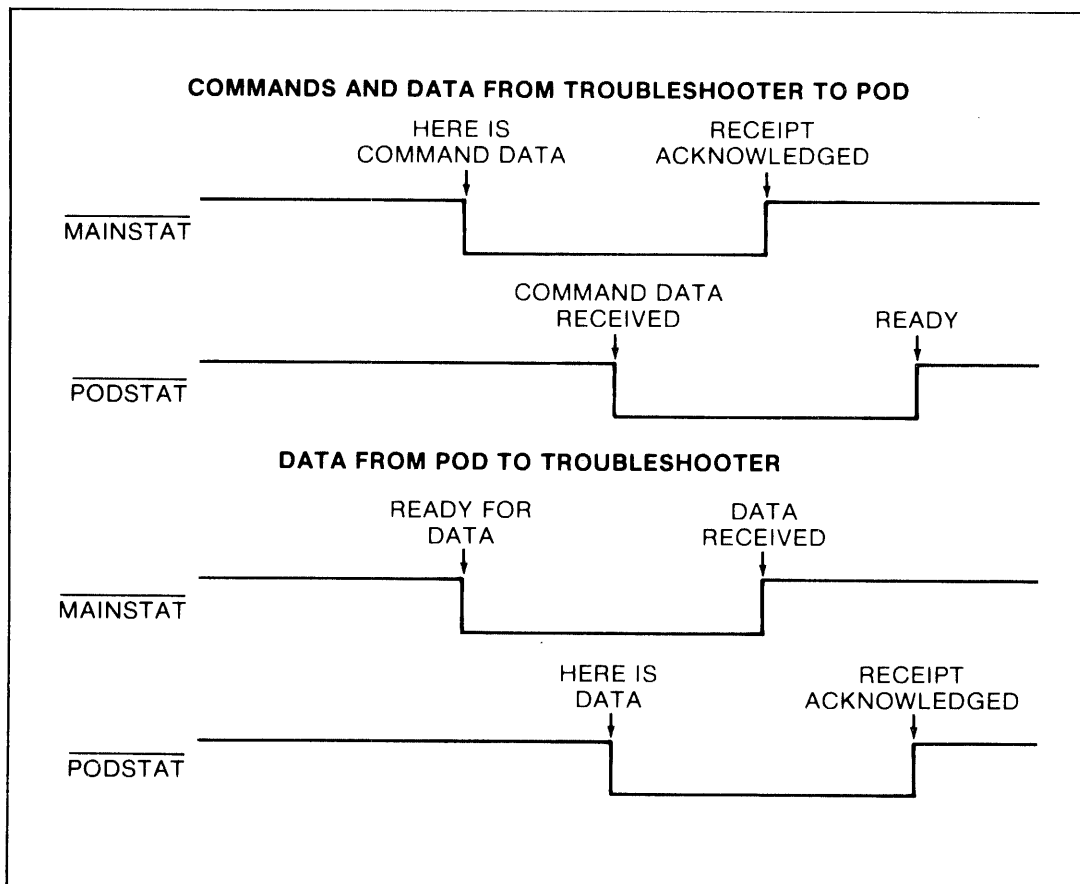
COMMANDS AND DATA FROM TROUBLESHOOTER TO POD

HERE IS COMMAND DATA

RECEIPT ACKNOWLEDGED

$\overline{\text{MAINSTAT}}$

COMMAND DATA RECEIVED

READY

$\overline{\text{PODSTAT}}$

DATA FROM POD TO TROUBLESHOOTER

READY FOR DATA

DATA RECEIVED

$\overline{\text{MAINSTAT}}$

HERE IS DATA

RECEIPT ACKNOWLEDGED

$\overline{\text{PODSTAT}}$